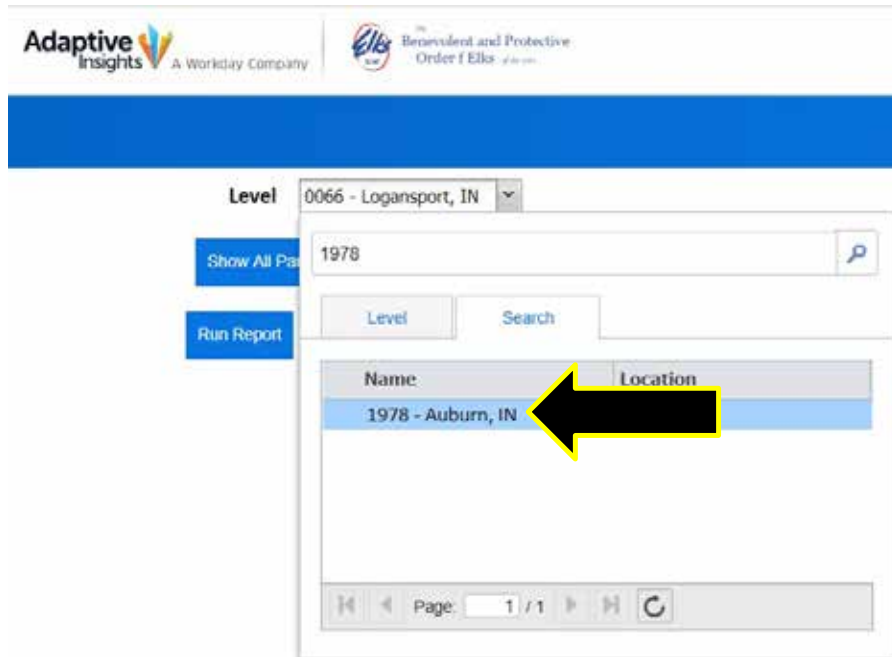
Adaptive Insights A Workday Company

Elks Benevolent and Protective Order f Elks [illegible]

Level 0066 - Logansport, IN

Show All Pa

Run Report

1978

Level

Search

| Name | Location |
|---|---|
| 1978 - Auburn, IN | |

Page: 1 / 1